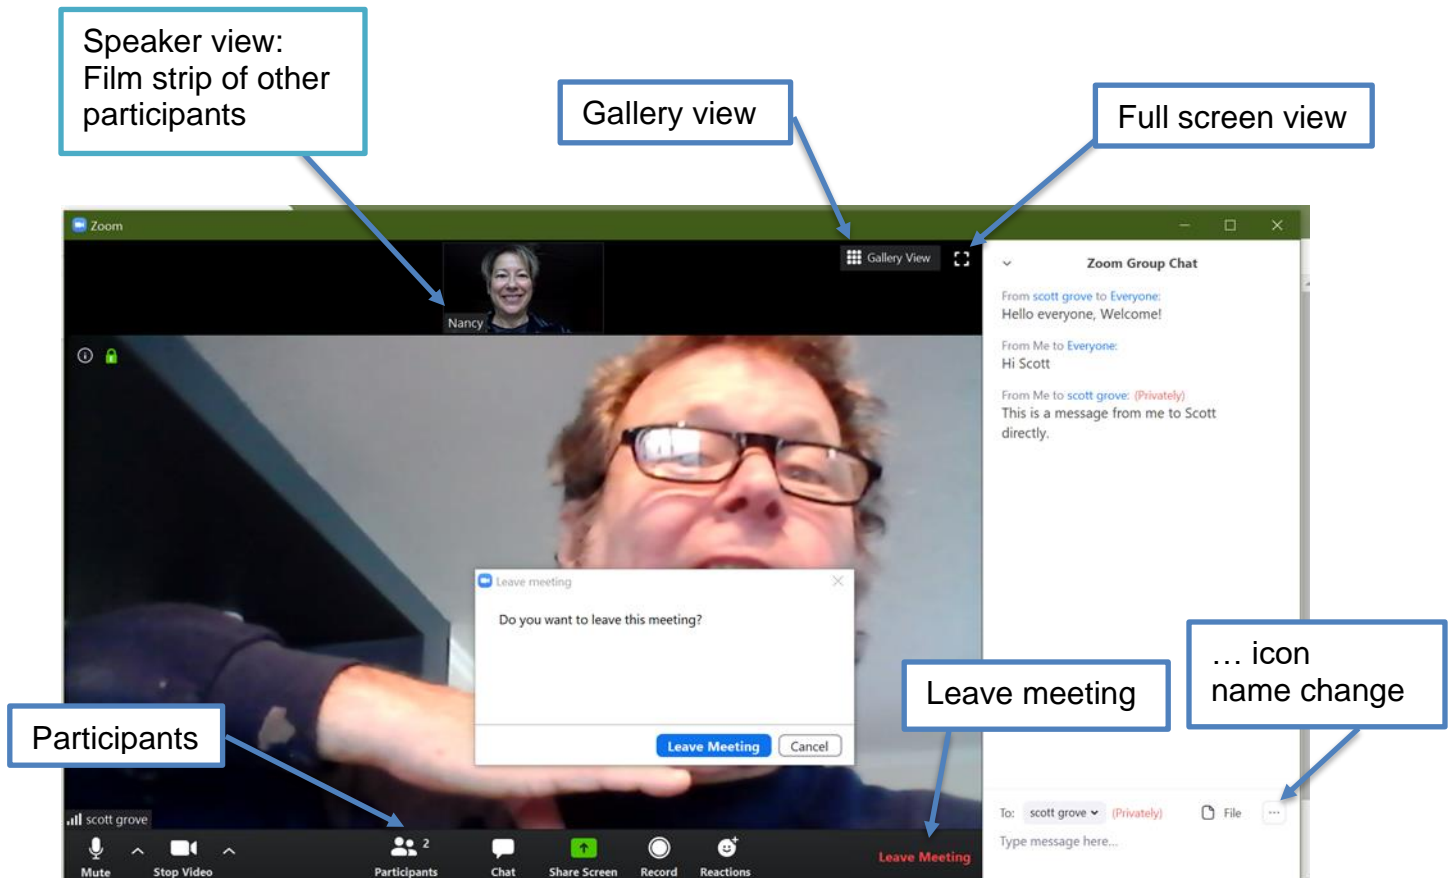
Speaker view:
Film strip of other participants

Gallery view

Full screen view

Zoom

Gallery View

Nancy

Zoom Group Chat

From scott grove to Everyone:
Hello everyone, Welcome!

From Me to Everyone:
Hi Scott

From Me to scott grove: (Privately)
This is a message from me to Scott directly.

Leave meeting

Do you want to leave this meeting?

Leave Meeting Cancel

… icon
name change

Leave meeting

Participants

scott grove

To: scott grove (Privately) File ···

Type message here...

Mute Stop Video Participants 2 Chat Share Screen Record Reactions Leave Meeting